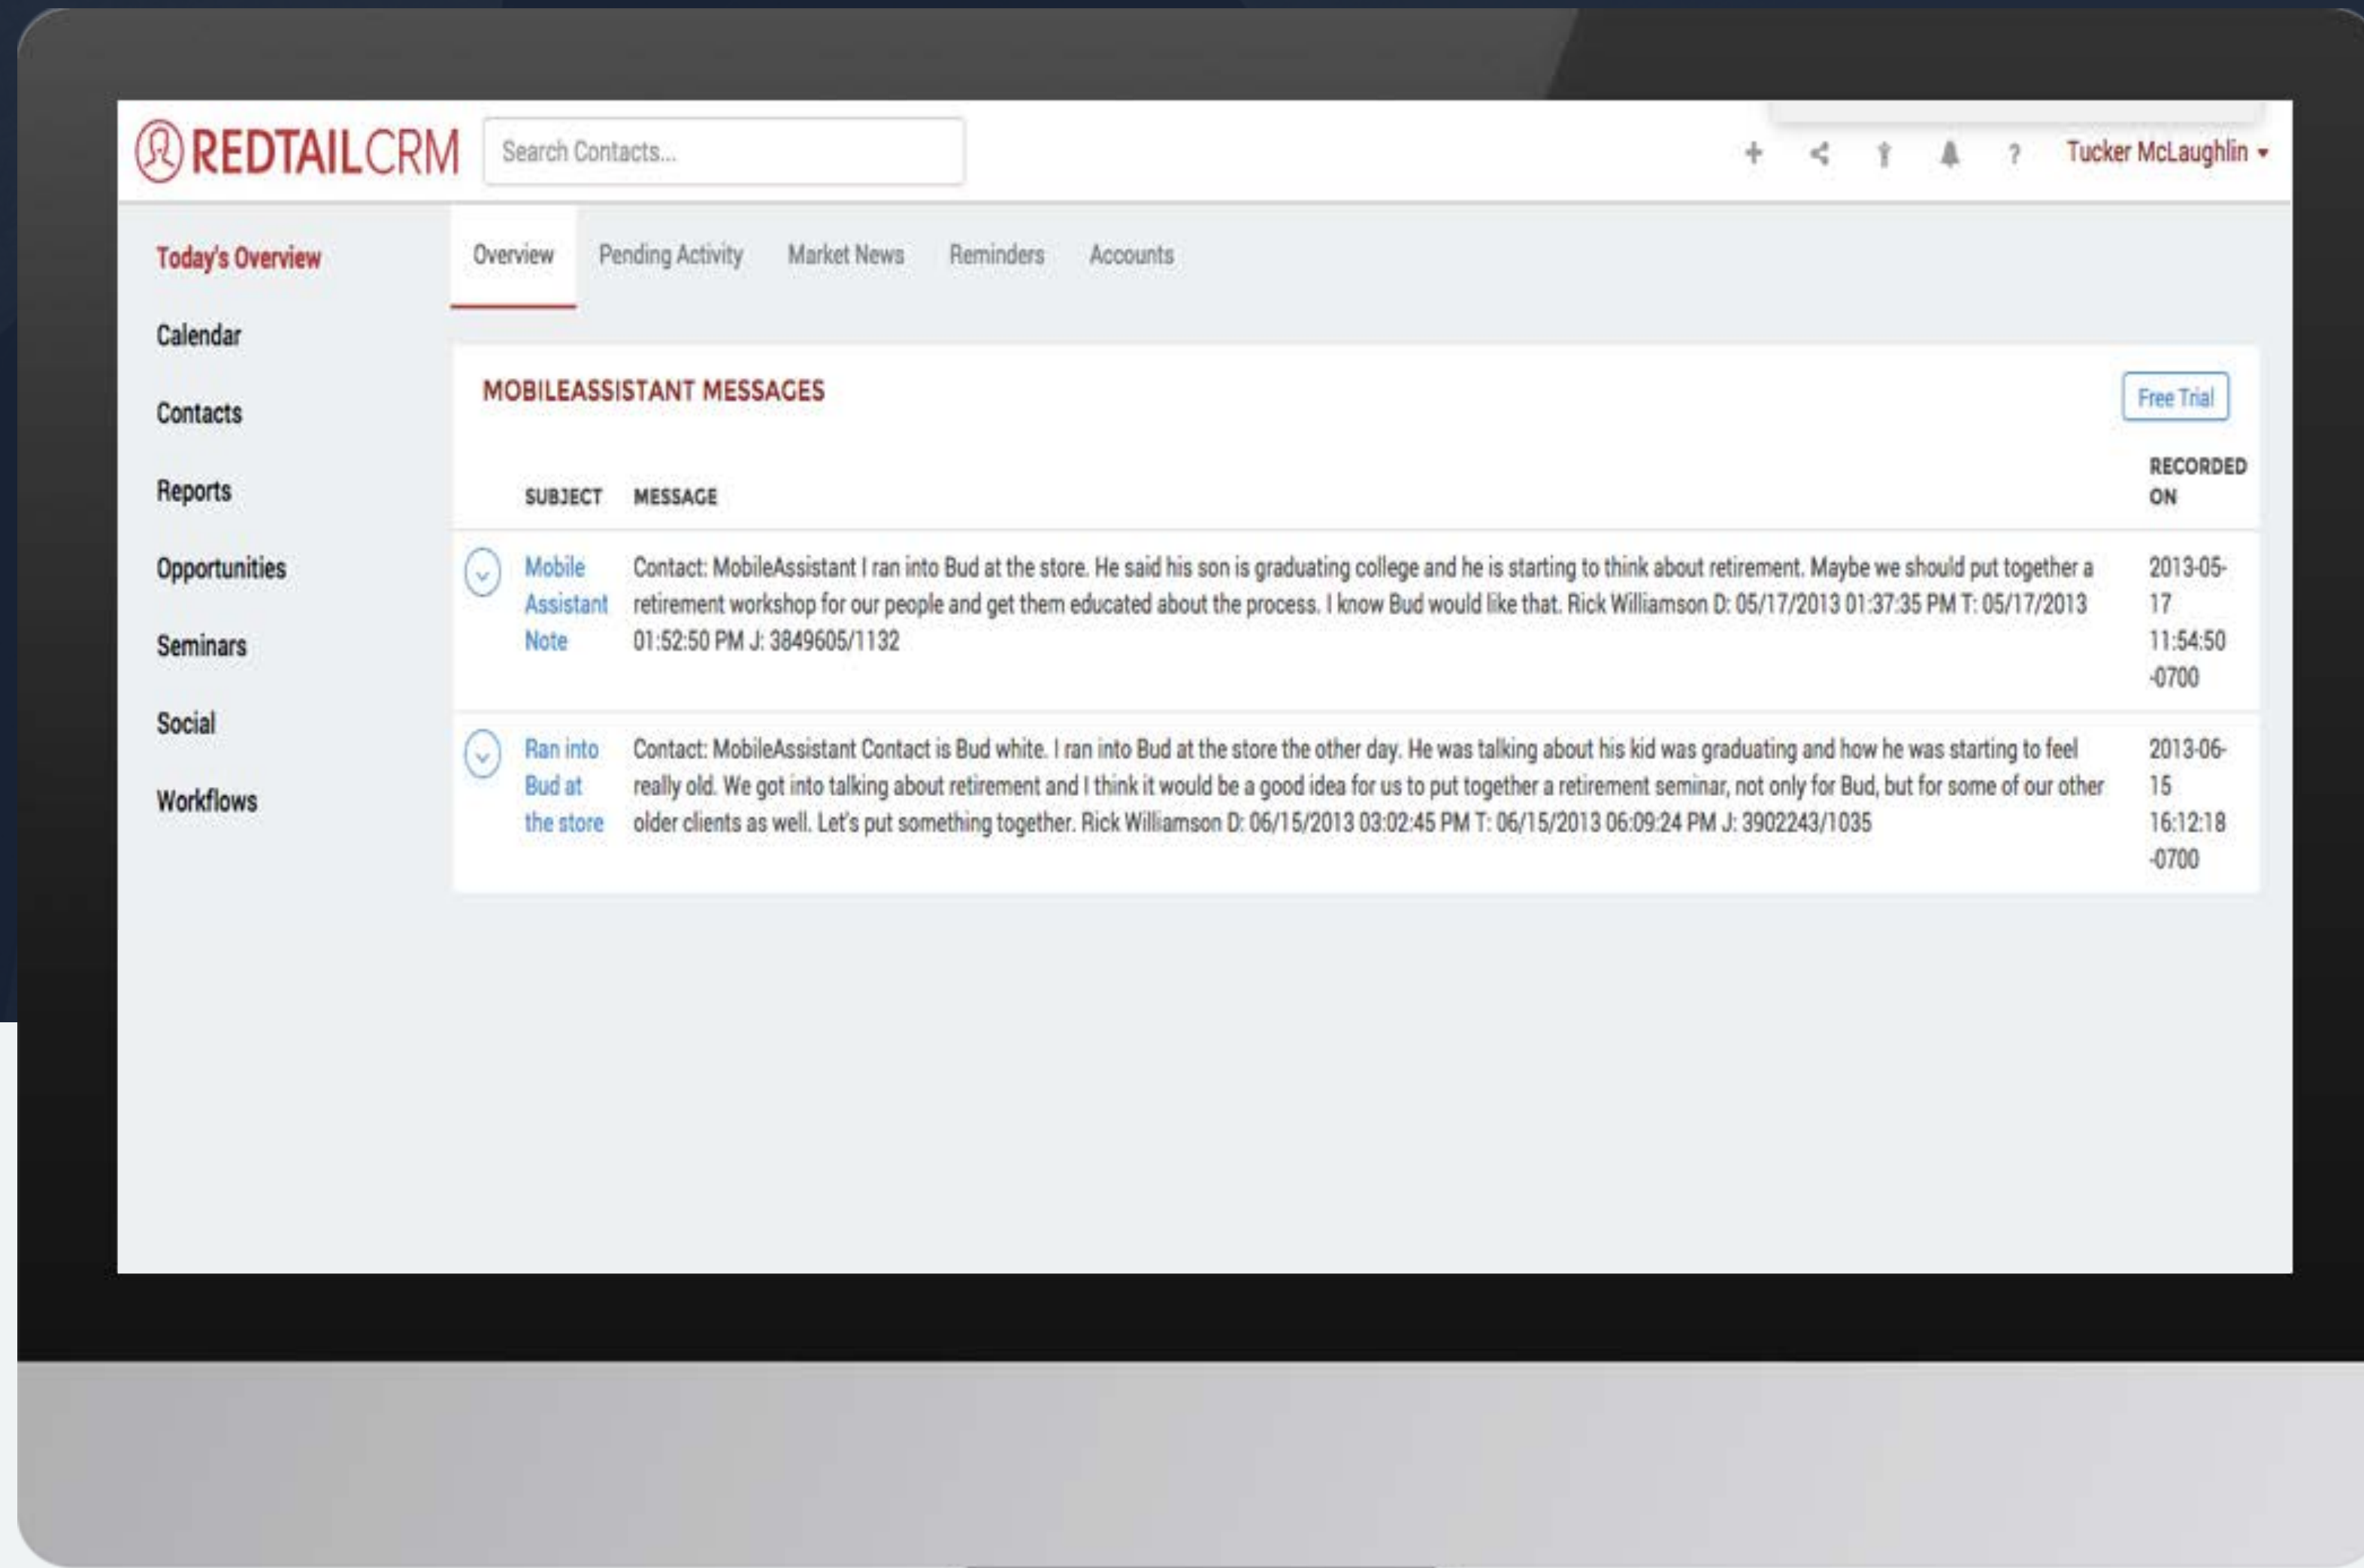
REDTAILCRM

Search Contacts...

+ ?

Tucker McLaughlin ▾

Today's Overview

Calendar

Contacts

Reports

Opportunities

Seminars

Social

Workflows

Overview | Pending Activity | Market News | Reminders | Accounts

MOBILEASSISTANT MESSAGES

Free Trial

| SUBJECT | MESSAGE | RECORDED ON |
|---|---|---|
| Mobile Assistant Note | Contact: MobileAssistant I ran into Bud at the store. He said his son is graduating college and he is starting to think about retirement. Maybe we should put together a retirement workshop for our people and get them educated about the process. I know Bud would like that. Rick Williamson D: 05/17/2013 01:37:35 PM T: 05/17/2013 01:52:50 PM J: 3849605/1132 | 2013-05-17 11:54:50 -0700 |
| Ran into Bud at the store | Contact: MobileAssistant Contact is Bud white. I ran into Bud at the store the other day. He was talking about his kid was graduating and how he was starting to feel really old. We got into talking about retirement and I think it would be a good idea for us to put together a retirement seminar, not only for Bud, but for some of our other older clients as well. Let's put something together. Rick Williamson D: 06/15/2013 03:02:45 PM T: 06/15/2013 06:09:24 PM J: 3902243/1035 | 2013-06-15 16:12:18 -0700 |